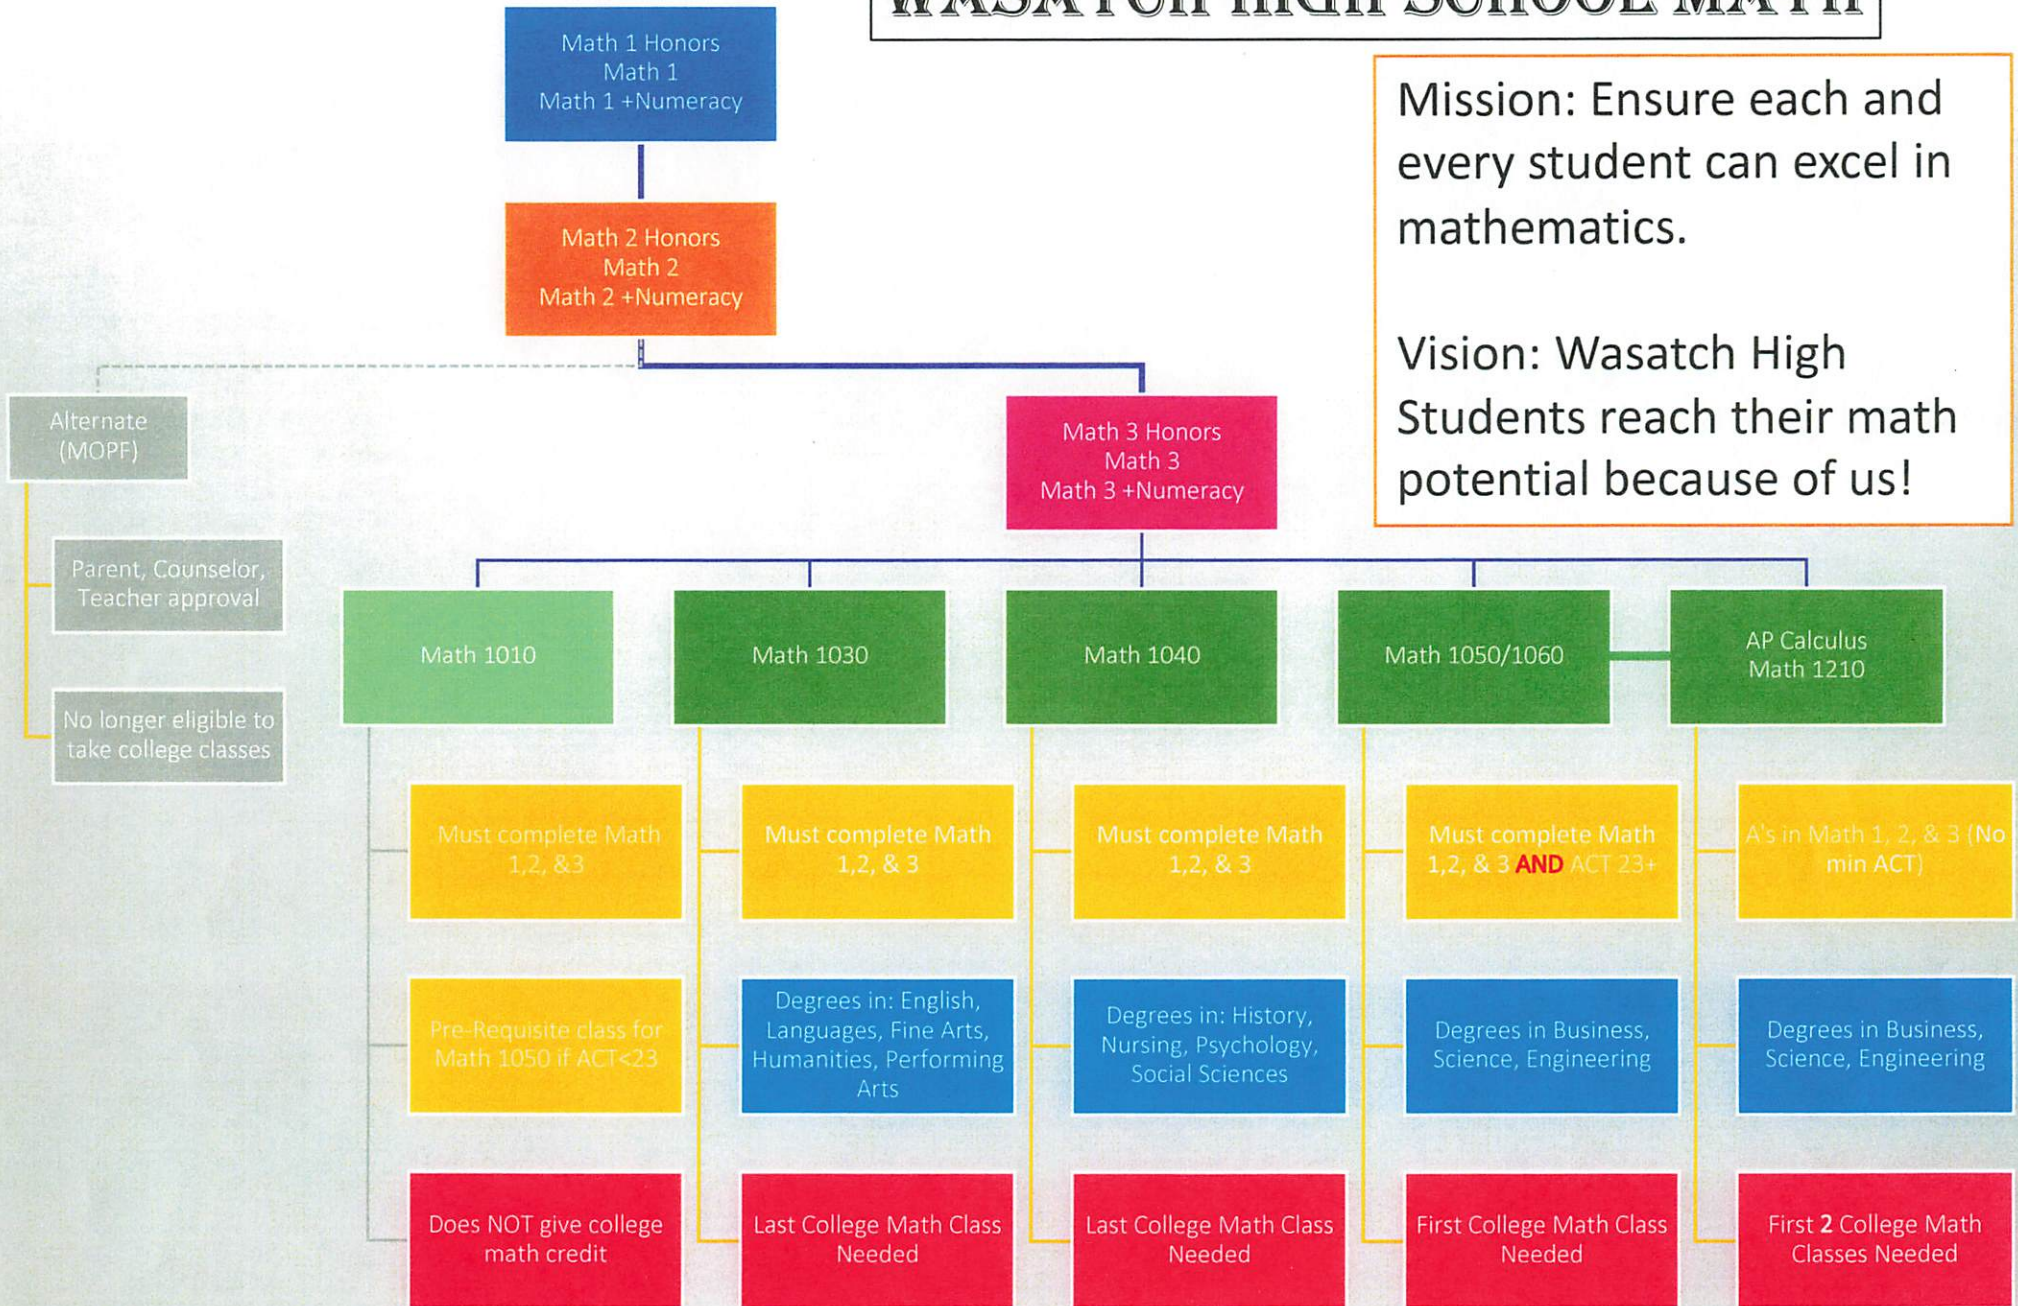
WASATCH HIGH SCHOOL MATH

Math 1 Honors
Math 1
Math 1 +Numeracy

Mission: Ensure each and every student can excel in mathematics.

Vision: Wasatch High Students reach their math potential because of us!

Math 2 Honors
Math 2
Math 2 +Numeracy

Alternate (MOPF)

Parent, Counselor, Teacher approval

No longer eligible to take college classes

Math 3 Honors
Math 3
Math 3 +Numeracy

Math 1010

Math 1030

Math 1040

Math 1050/1060

AP Calculus
Math 1210

Must complete Math 1,2, &3

Must complete Math 1,2, & 3

Must complete Math 1,2, & 3

Must complete Math 1,2, & 3 AND ACT 23+

A's in Math 1, 2, & 3 (No min ACT)

Pre-Requisite class for Math 1050 if ACT<23

Degrees in: English, Languages, Fine Arts, Humanities, Performing Arts

Degrees in: History, Nursing, Psychology, Social Sciences

Degrees in Business, Science, Engineering

Degrees in Business, Science, Engineering

Does NOT give college math credit

Last College Math Class Needed

Last College Math Class Needed

First College Math Class Needed

First 2 College Math Classes Needed